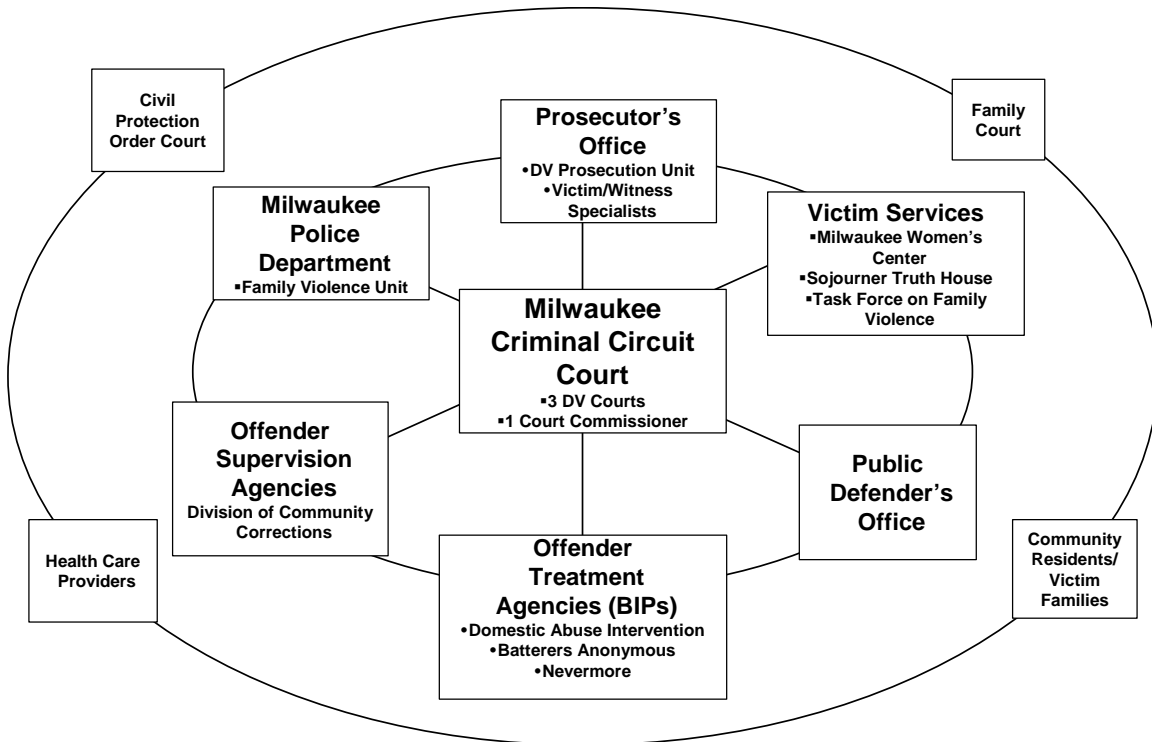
Civil Protection Order Court

Prosecutor's Office
•DV Prosecution Unit
•Victim/Witness Specialists

Family Court

Milwaukee Police Department
▪Family Violence Unit

Victim Services
▪Milwaukee Women's Center
▪Sojourner Truth House
▪Task Force on Family Violence

Milwaukee Criminal Circuit Court
▪3 DV Courts
▪1 Court Commissioner

Offender Supervision Agencies
Division of Community Corrections

Public Defender's Office

Health Care Providers

Offender Treatment Agencies (BIPs)
•Domestic Abuse Intervention
•Batterers Anonymous
•Nevermore

Community Residents/ Victim Families